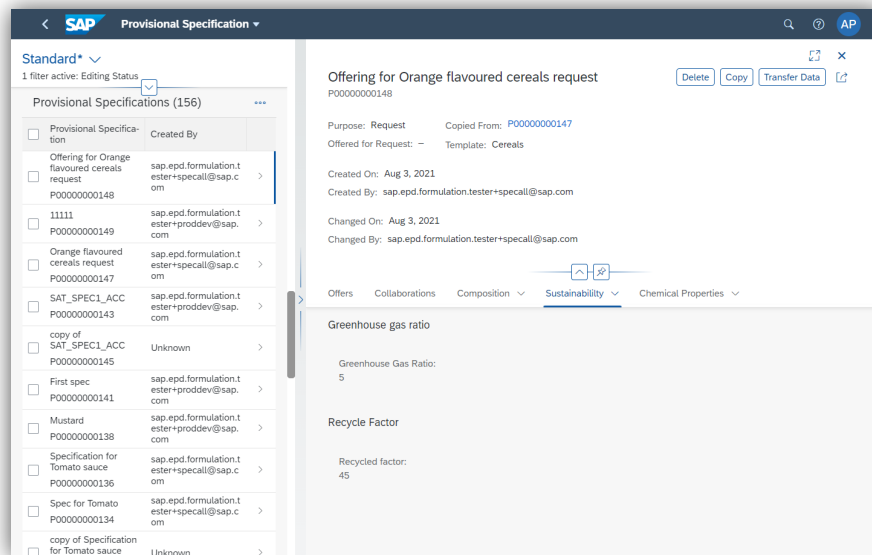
SAP Provisional Specification

AP

Standard*

1 filter active: Editing Status

Provisional Specifications (156)

| Provisional Specification | Created By |
|---|---|
| Offering for Orange flavoured cereals request P00000000148 | sap.epd.formulation.tester+specall@sap.com |
| 11111 P00000000149 | sap.epd.formulation.tester+proddev@sap.com |
| Orange flavoured cereals request P00000000147 | sap.epd.formulation.tester+specall@sap.com |
| SAT_SPEC1_ACC P00000000143 | sap.epd.formulation.tester+proddev@sap.com |
| copy of SAT_SPEC1_ACC P00000000145 | Unknown |
| First spec P00000000141 | sap.epd.formulation.tester+proddev@sap.com |
| Mustard P00000000138 | sap.epd.formulation.tester+proddev@sap.com |
| Specification for Tomato sauce P00000000136 | sap.epd.formulation.tester+specall@sap.com |
| Spec for Tomato P00000000134 | sap.epd.formulation.tester+specall@sap.com |
| copy of Specification for Tomato sauce | Unknown |

Offering for Orange flavoured cereals request
P00000000148

Delete Copy Transfer Data

Purpose: Request
Copied From: P00000000147
Offered for Request: –
Template: Cereals

Created On: Aug 3, 2021
Created By: sap.epd.formulation.tester+specall@sap.com

Changed On: Aug 3, 2021
Changed By: sap.epd.formulation.tester+specall@sap.com

Offers Collaborations Composition Sustainability Chemical Properties

Greenhouse gas ratio

Greenhouse Gas Ratio:
5

Recycle Factor

Recycled factor:
45